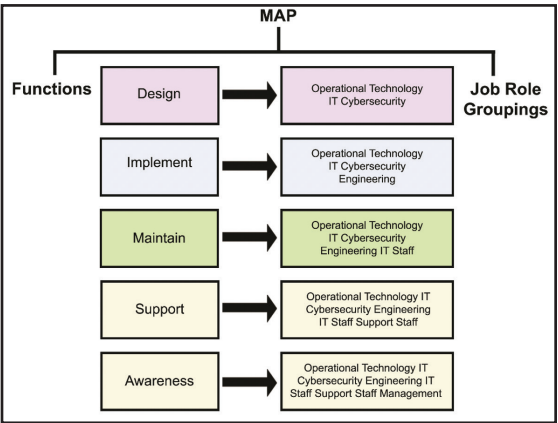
MAP

Functions

Job Role Groupings

Design

Operational Technology IT Cybersecurity

Implement

Operational Technology IT Cybersecurity Engineering

Maintain

Operational Technology IT Cybersecurity Engineering IT Staff

Support

Operational Technology IT Cybersecurity Engineering IT Staff Support Staff

Awareness

Operational Technology IT Cybersecurity Engineering IT Staff Support Staff Management